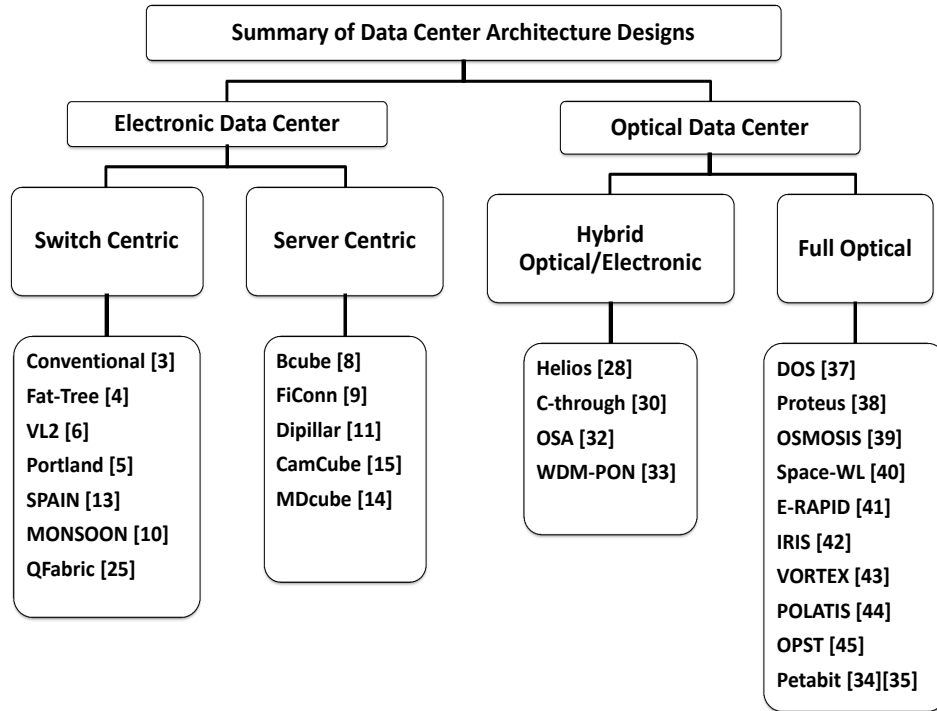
Summary of Data Center Architecture Designs

Electronic Data Center

Optical Data Center

Switch Centric

Server Centric

Hybrid Optical/Electronic

Full Optical

Conventional [3]
Fat-Tree [4]
VL2 [6]
Portland [5]
SPAIN [13]
MONSOON [10]
QFabric [25]

Bcube [8]
FiConn [9]
Dipillar [11]
CamCube [15]
MDcube [14]

Helios [28]
C-through [30]
OSA [32]
WDM-PON [33]

DOS [37]
Proteus [38]
OSMOSIS [39]
Space-WL [40]
E-RAPID [41]
IRIS [42]
VORTEX [43]
POLATIS [44]
OPST [45]
Petabit [34][35]